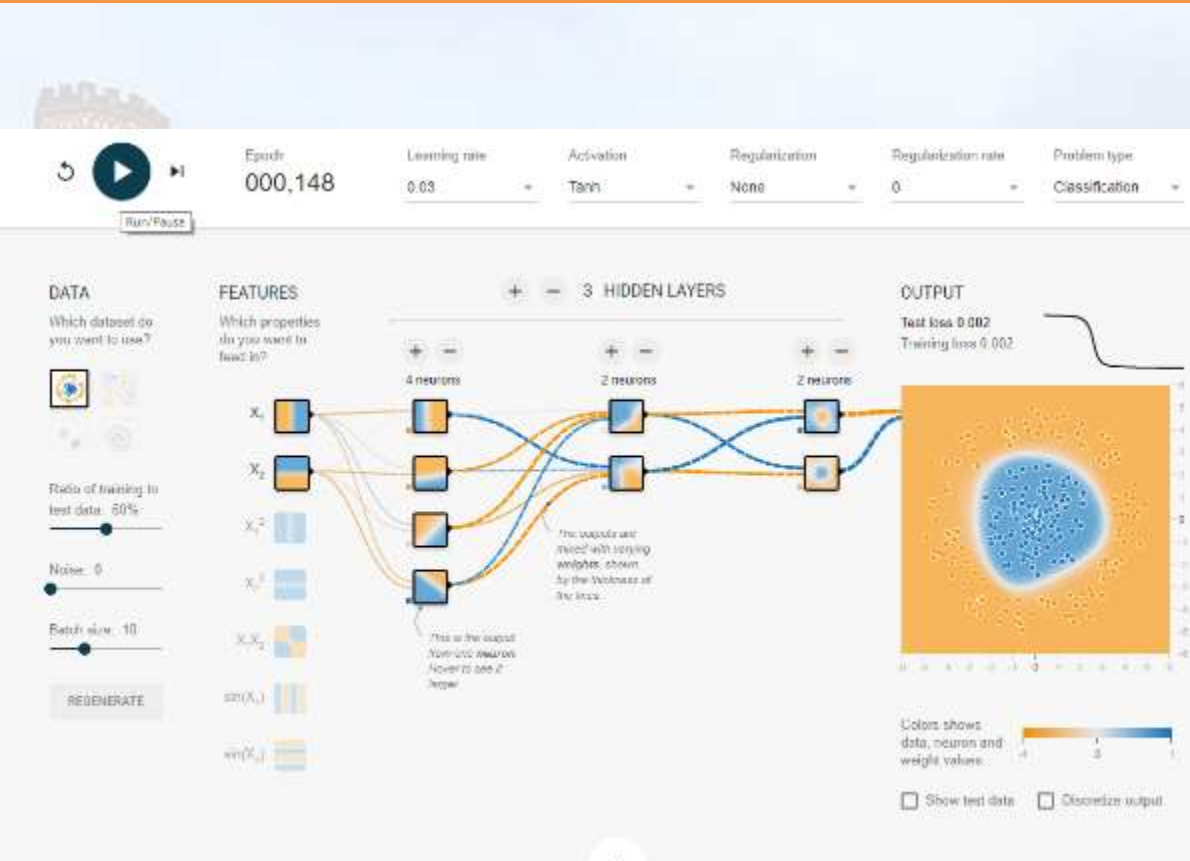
Run/Pause

Epoch
000,148

Learning rate
0.03

Activation
Tanh

Regularization
None

Regularization rate
0

Problem type
Classification

DATA
Which dataset do you want to use?

Ratio of training to test data: 50%

Noise: 0

Batch size: 10

REGENERATE

FEATURES
Which properties do you want to feed in?

$X_1$
$X_2$
$X_1^2$
$X_2^2$
$X_1X_2$
$\sin(X_1)$
$\sin(X_2)$

+ − 3 HIDDEN LAYERS

+ −
4 neurons

+ −
2 neurons

+ −
2 neurons

The outputs are mixed with varying weights, shown by the thickness of the lines.

This is the output from one neuron. Hover to see it larger.

OUTPUT
Test loss 0.002
Training loss 0.002

Colors shows data, neuron and weight values.
-1 0 1

Show test data
Discretize output